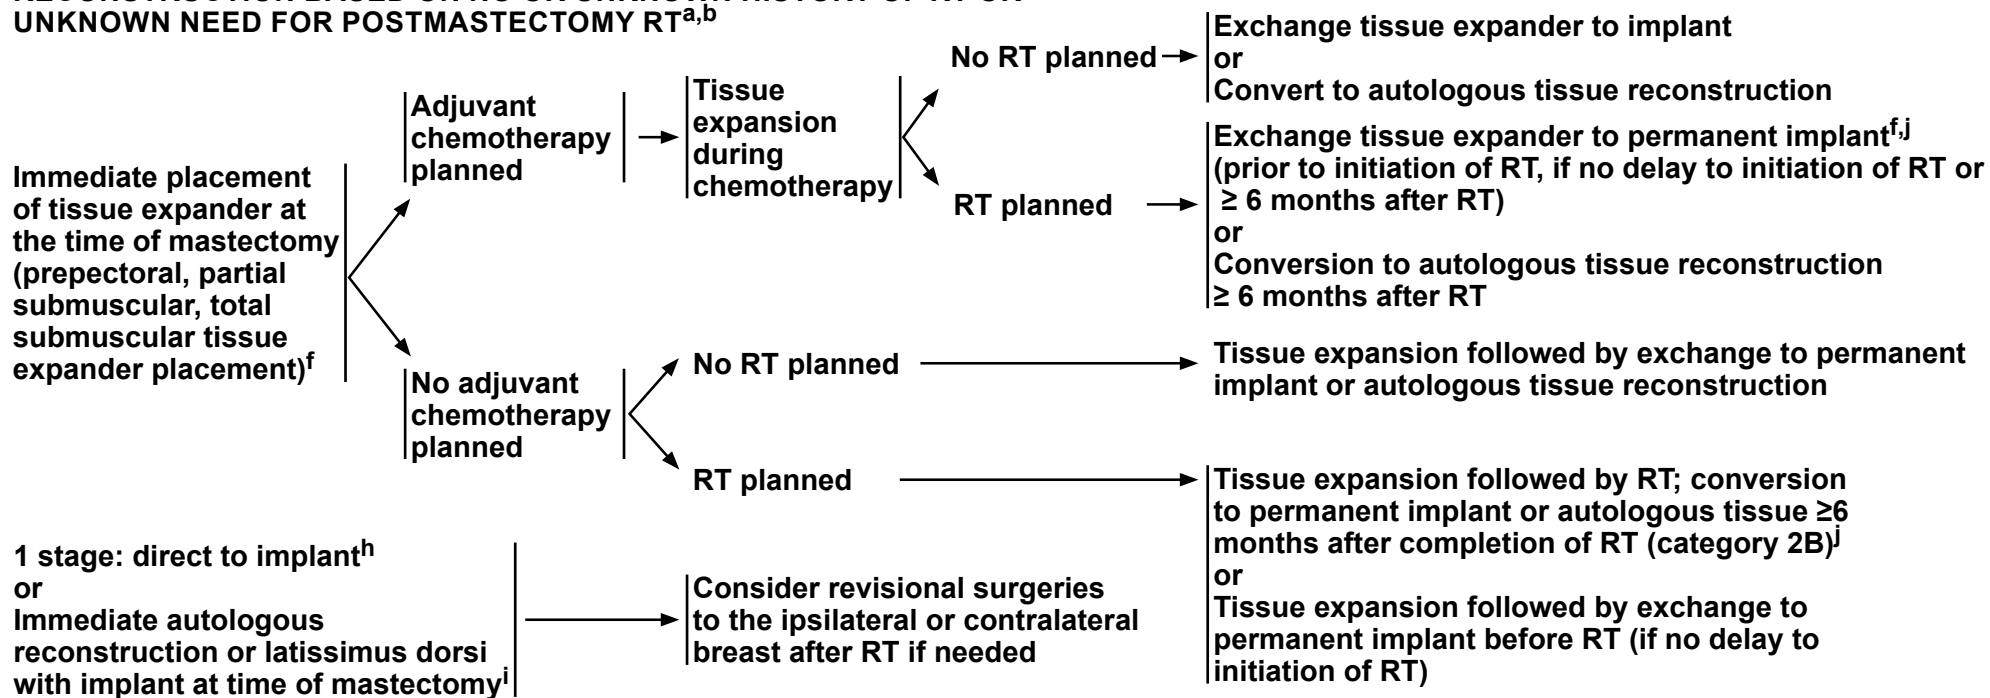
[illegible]
UNKNOWN NEED FOR POSTMASTECTOMY RT$^{a,b}$

Immediate placement of tissue expander at the time of mastectomy (prepectoral, partial submuscular, total submuscular tissue expander placement)$^{f}$

Adjuvant chemotherapy planned

Tissue expansion during chemotherapy

No RT planned

Exchange tissue expander to implant
or
Convert to autologous tissue reconstruction

RT planned

Exchange tissue expander to permanent implant$^{f,j}$ (prior to initiation of RT, if no delay to initiation of RT or ≥ 6 months after RT)
or
Conversion to autologous tissue reconstruction ≥ 6 months after RT

No adjuvant chemotherapy planned

No RT planned

Tissue expansion followed by exchange to permanent implant or autologous tissue reconstruction

RT planned

Tissue expansion followed by RT; conversion to permanent implant or autologous tissue ≥6 months after completion of RT (category 2B)$^{j}$
or
Tissue expansion followed by exchange to permanent implant before RT (if no delay to initiation of RT)

1 stage: direct to implant$^{h}$
or
Immediate autologous reconstruction or latissimus dorsi with implant at time of mastectomy$^{i}$

Consider revisional surgeries to the ipsilateral or contralateral breast after RT if needed